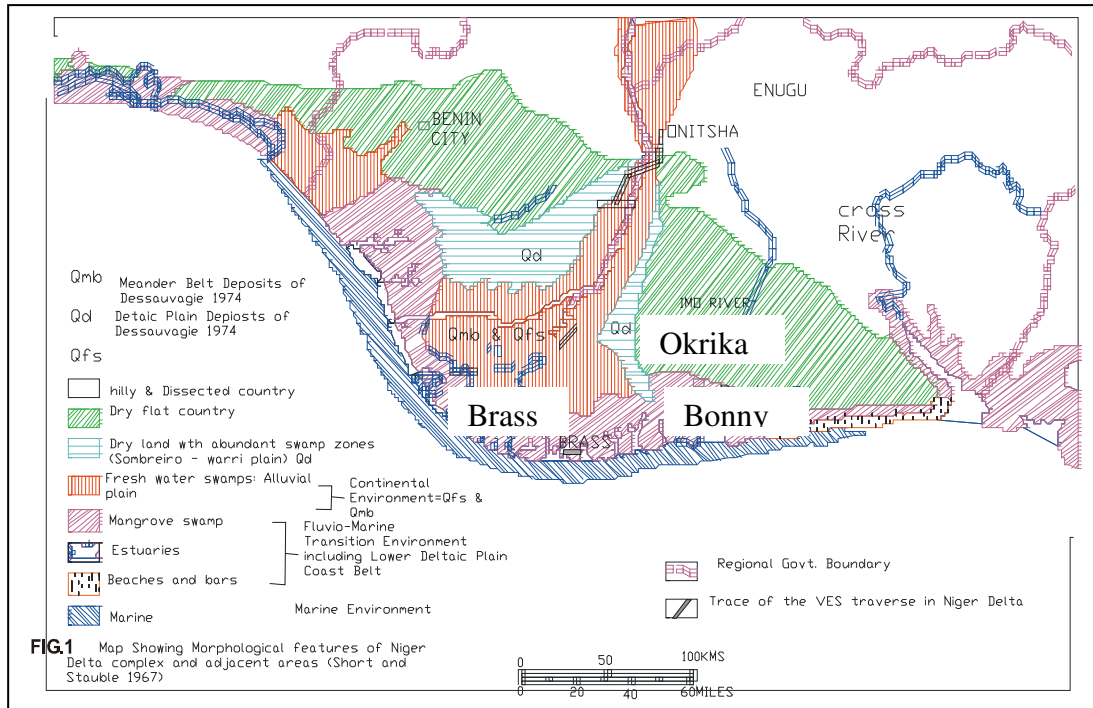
ENUGU

BENIN CITY

ONITSHA

cross River

Qd

IMO RIVER

Qmb & Qfs

Qd

Okrika

Brass

Bonny

BRASS

Qmb Meander Belt Deposits of Dessauvagie 1974

Qd Detaic Plain Depiosts of Dessauvagie 1974

Qfs

hilly & Dissected country

Dry flat country

Dry land wth abundant swamp zones (Sombreiro - warri plain) Qd

Fresh water swamps: Alluvial plain

Continental Environment=Qfs & Qmb

Mangrove swamp

Estuaries

Beaches and bars

Fluvio-Marine Transition Environment including Lower Deltaic Plain Coast Belt

Marine

Marine Environment

Regional Govt. Boundary

Trace of the VES traverse in Niger Delta

FIG.1 Map Showing Morphological features of Niger Delta complex and adjacent areas (Short and Stauble 1967)

0 50 100KMS

0 20 40 60MILES